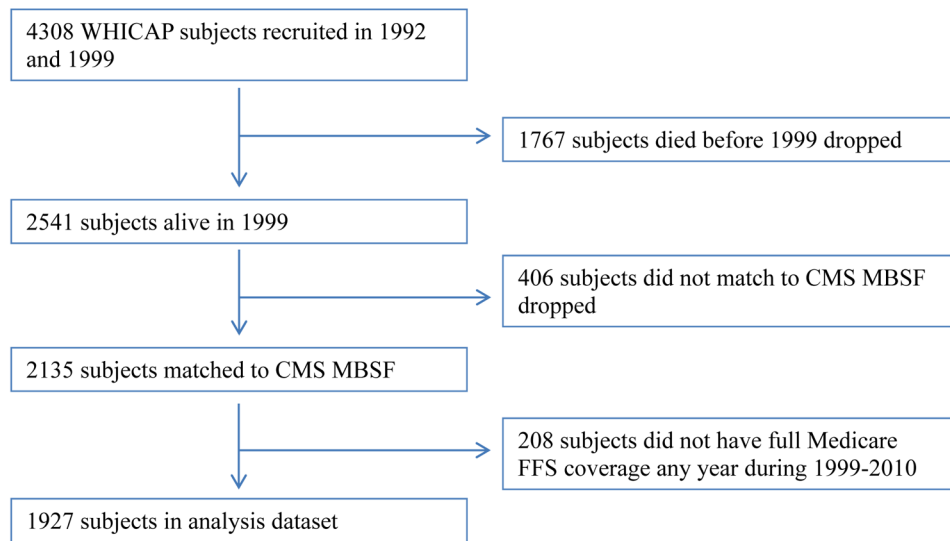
4308 WHICAP subjects recruited in 1992 and 1999

1767 subjects died before 1999 dropped

2541 subjects alive in 1999

406 subjects did not match to CMS MBSF dropped

2135 subjects matched to CMS MBSF

208 subjects did not have full Medicare FFS coverage any year during 1999-2010

1927 subjects in analysis dataset